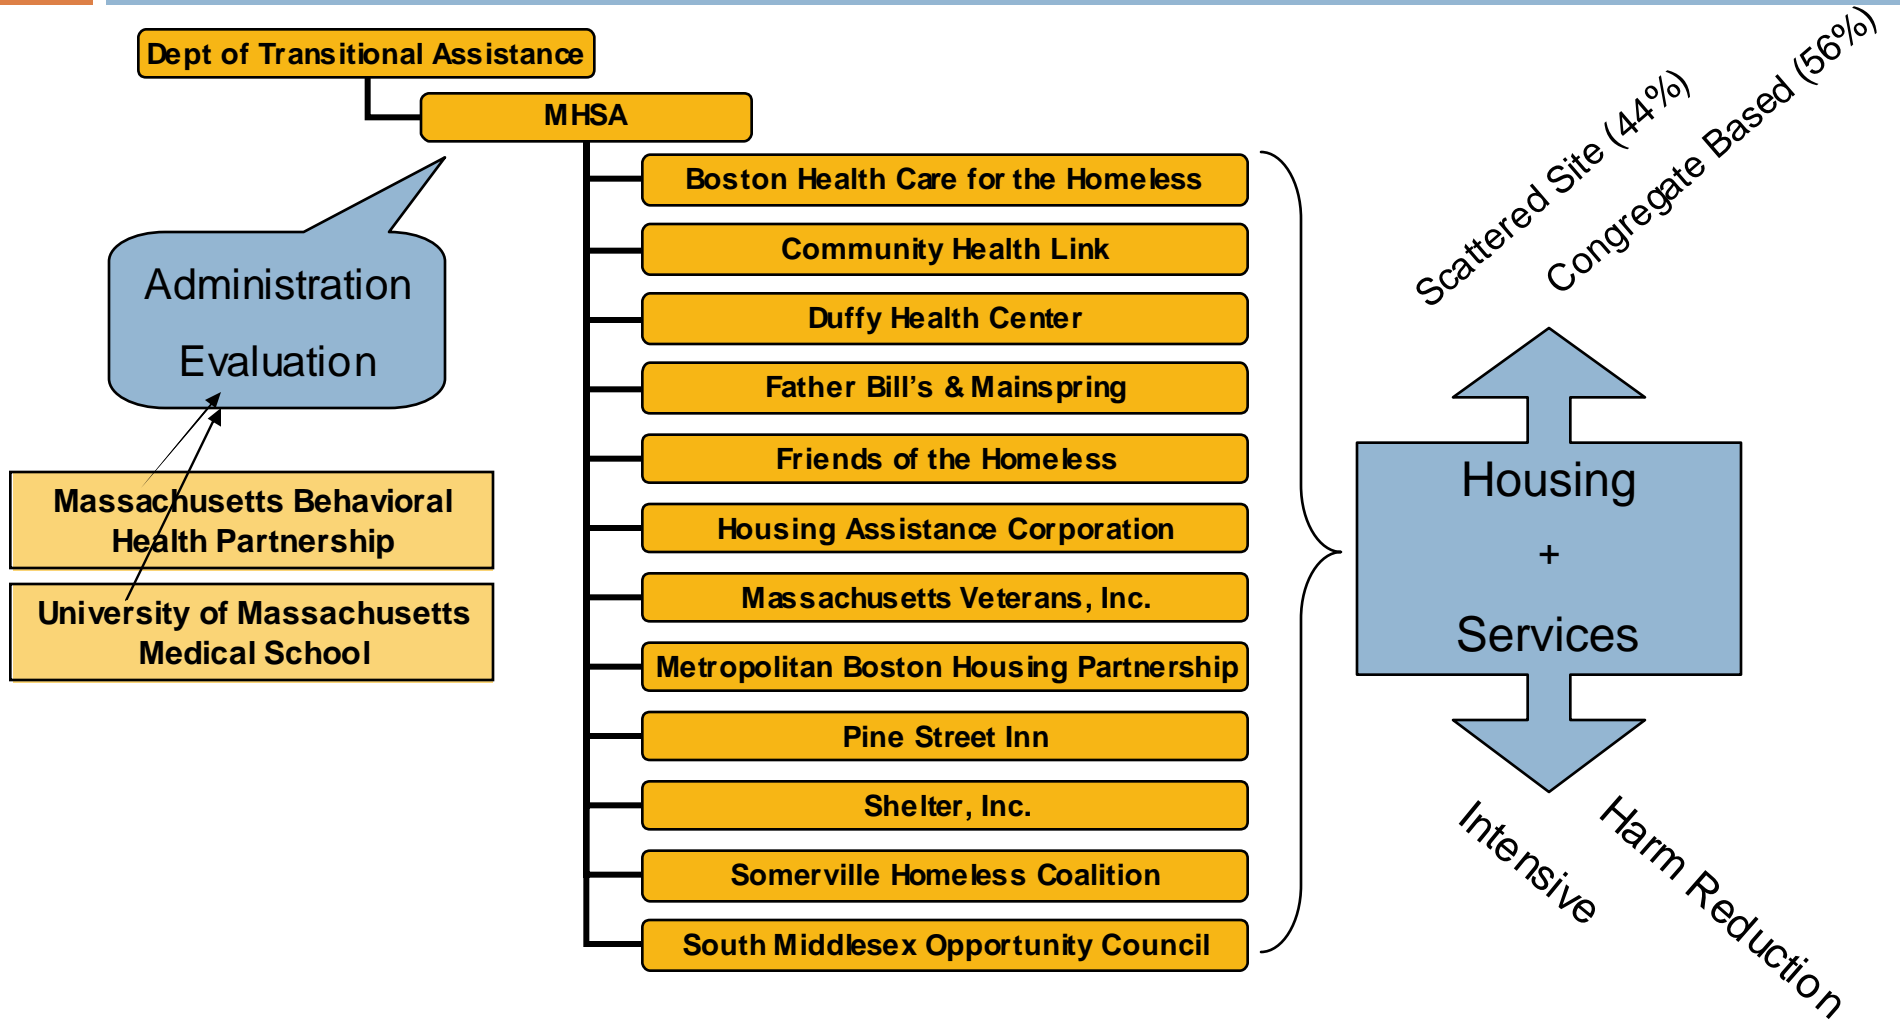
Dept of Transitional Assistance

MHSA

Administration

Evaluation

Massachusetts Behavioral Health Partnership

University of Massachusetts Medical School

Boston Health Care for the Homeless

Community Health Link

Duffy Health Center

Father Bill's & Mainspring

Friends of the Homeless

Housing Assistance Corporation

Massachusetts Veterans, Inc.

Metropolitan Boston Housing Partnership

Pine Street Inn

Shelter, Inc.

Somerville Homeless Coalition

South Middlesex Opportunity Council

Scattered Site (44%)

Congregate Based (56%)

Housing

+

Services

Intensive

Harm Reduction